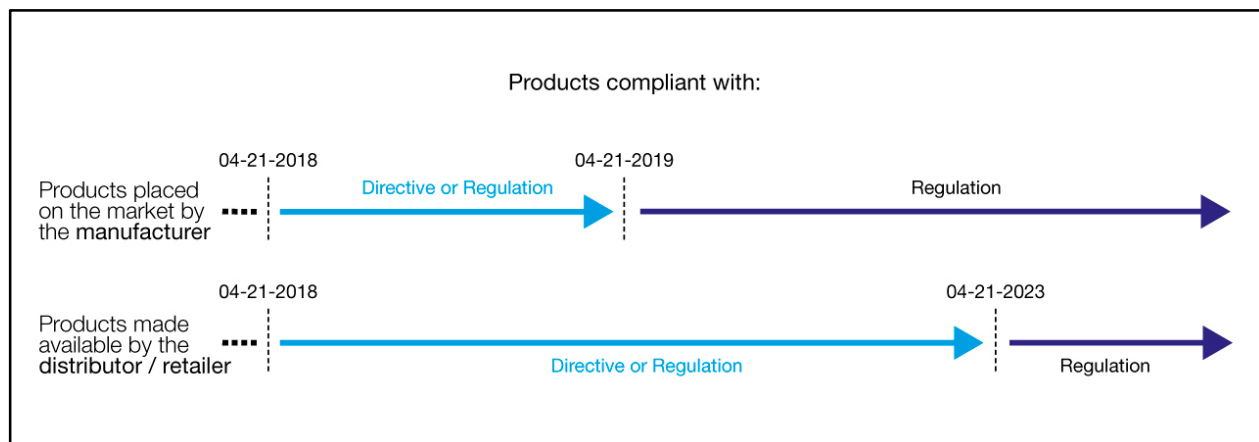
Products compliant with:

04-21-2018

04-21-2019

Products placed on the market by the manufacturer

Directive or Regulation

Regulation

04-21-2018

04-21-2023

Products made available by the distributor / retailer

Directive or Regulation

Regulation